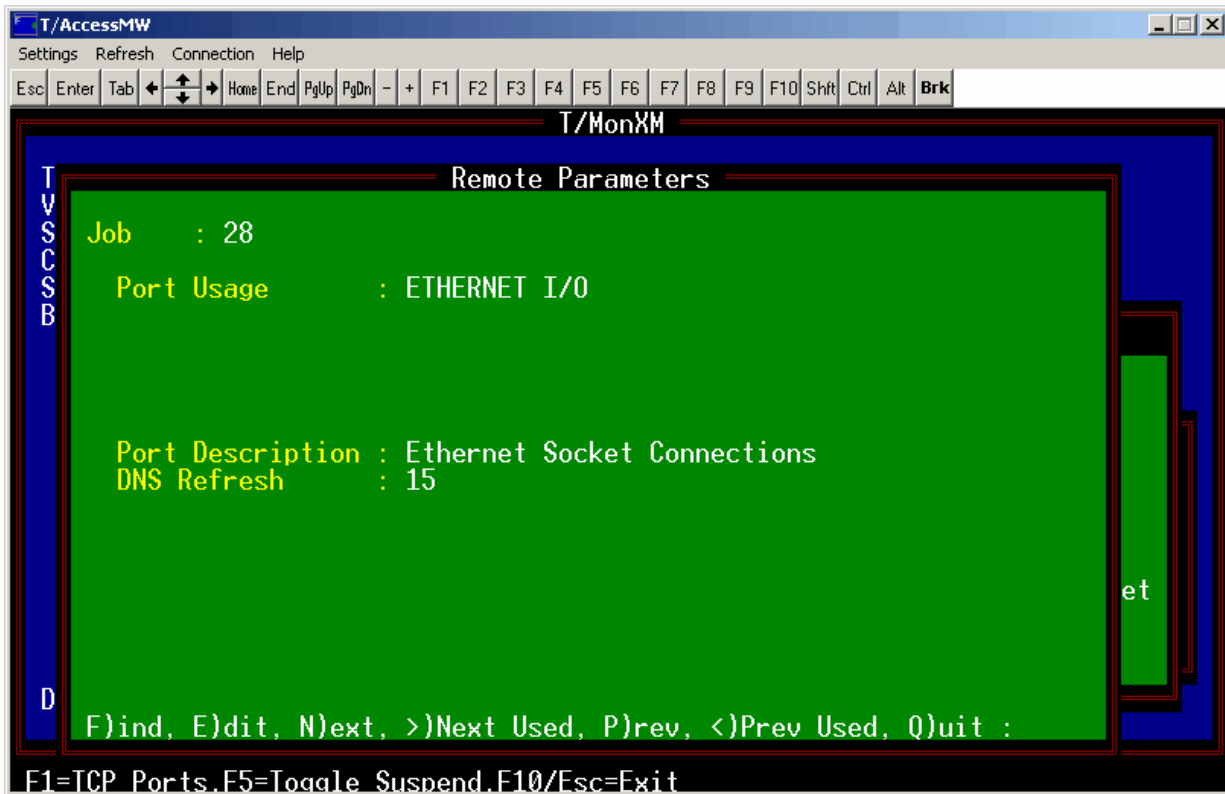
T/AccessMW

Settings Refresh Connection Help

Esc Enter Tab ← ↕ → Home End PgUp PgDn - + F1 F2 F3 F4 F5 F6 F7 F8 F9 F10 Shft Ctrl Alt Brk

T/MonXM

T
V
S
C
S
B

Remote Parameters

Job : 28

Port Usage : ETHERNET I/O

Port Description : Ethernet Socket Connections
DNS Refresh : 15

et

D

F)ind, E)dit, N)ext, >)Next Used, P)rev, <)Prev Used, Q)uit :

F1=TCP Ports,F5=Toggle Suspend,F10/Esc=Exit